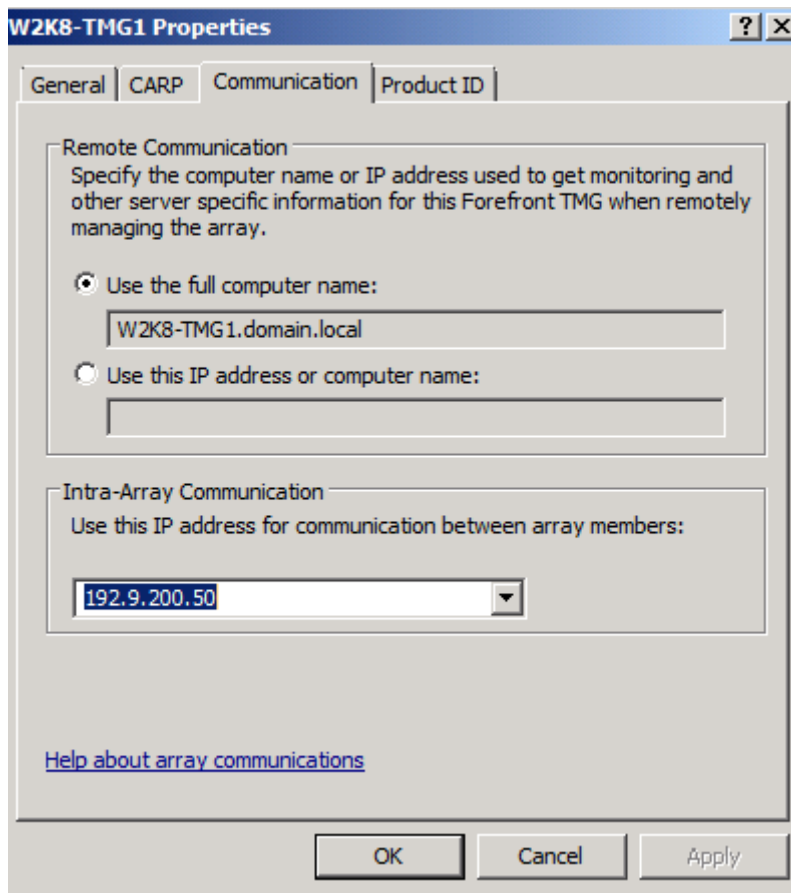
W2K8-TMG1 Properties

?

X

General | CARP | Communication | Product ID

Remote Communication

Specify the computer name or IP address used to get monitoring and other server specific information for this Forefront TMG when remotely managing the array.

Use the full computer name:

W2K8-TMG1.domain.local

Use this IP address or computer name:

Intra-Array Communication

Use this IP address for communication between array members:

192.9.200.50

Help about array communications

OK

Cancel

Apply